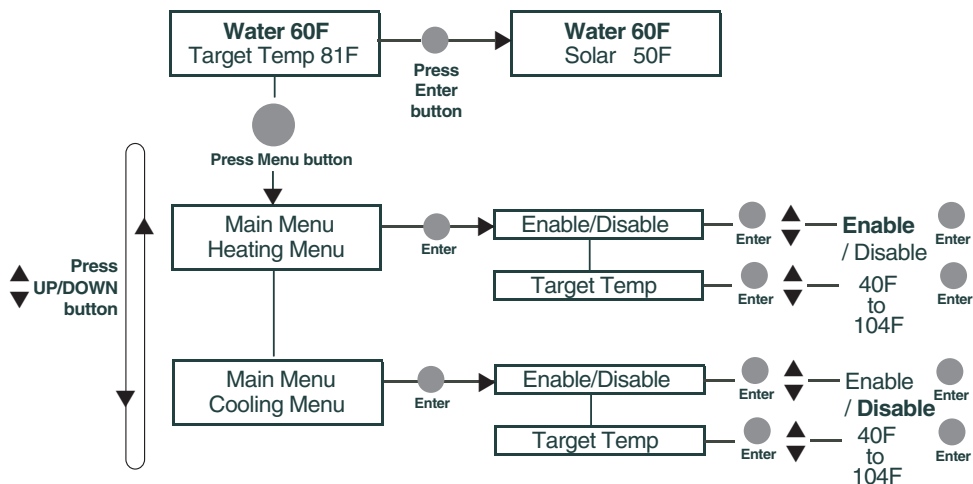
**Water 60F**
Target Temp 81F

Press Enter button

**Water 60F**
Solar 50F

Press Menu button

Press UP/DOWN button

Main Menu
Heating Menu

Enter

Enable/Disable

Enter

**Enable** / Disable

Enter

Target Temp

Enter

40F to 104F

Enter

Main Menu
Cooling Menu

Enter

Enable/Disable

Enter

Enable / **Disable**

Enter

Target Temp

Enter

40F to 104F

Enter